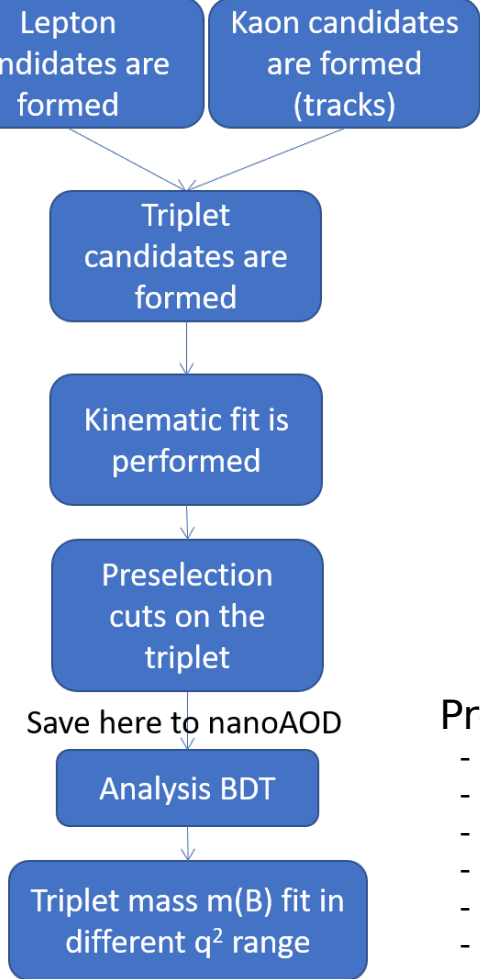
Lepton ndidates are formed

Kaon candidates are formed (tracks)

Triplet candidates are formed

Kinematic fit is performed

Preselection cuts on the triplet

Save here to nanoAOD

Analysis BDT

Triplet mass m(B) fit in different $q^2$ range

Pr

-
-
-
-
-
-